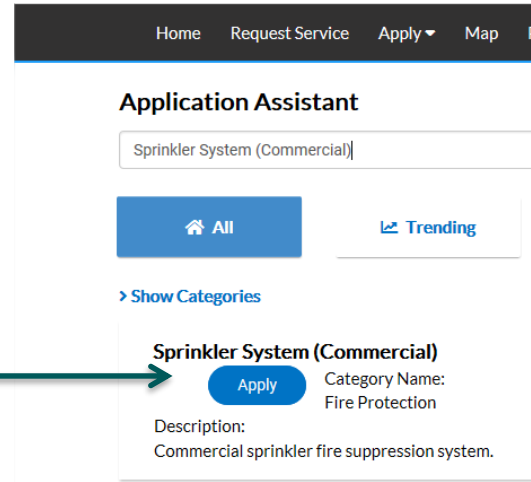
Home Request Service Apply Map

Application Assistant

Sprinkler System (Commercial)

All

Trending

> Show Categories

Sprinkler System (Commercial)

Apply

Category Name: Fire Protection

Description:
Commercial sprinkler fire suppression system.